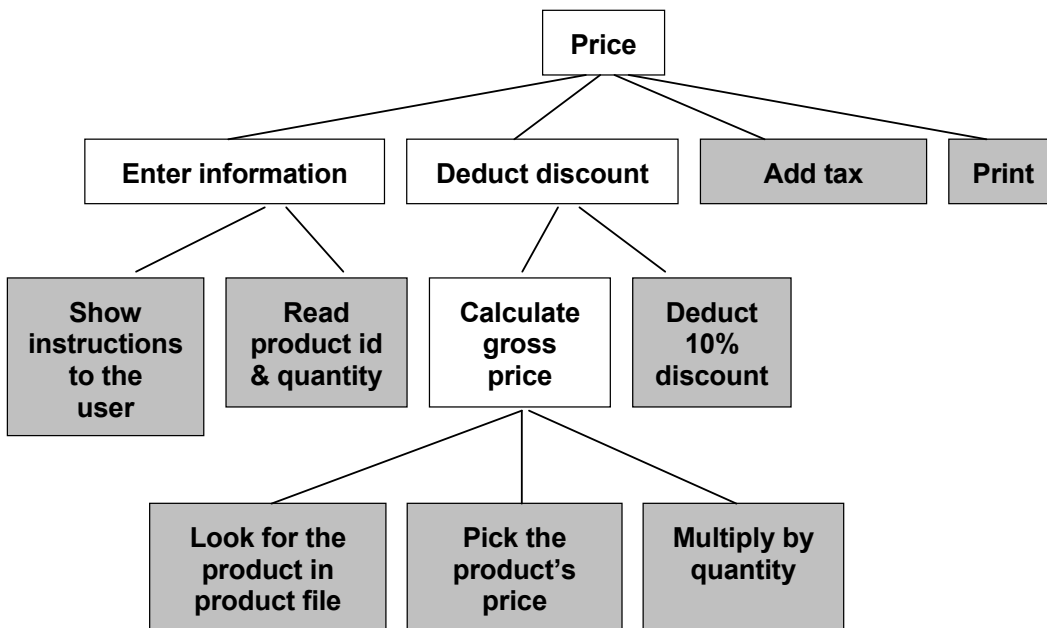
Price

Enter information

Deduct discount

Add tax

Print

Show instructions to the user

Read product id & quantity

Calculate gross price

Deduct 10% discount

Look for the product in product file

Pick the product's price

Multiply by quantity